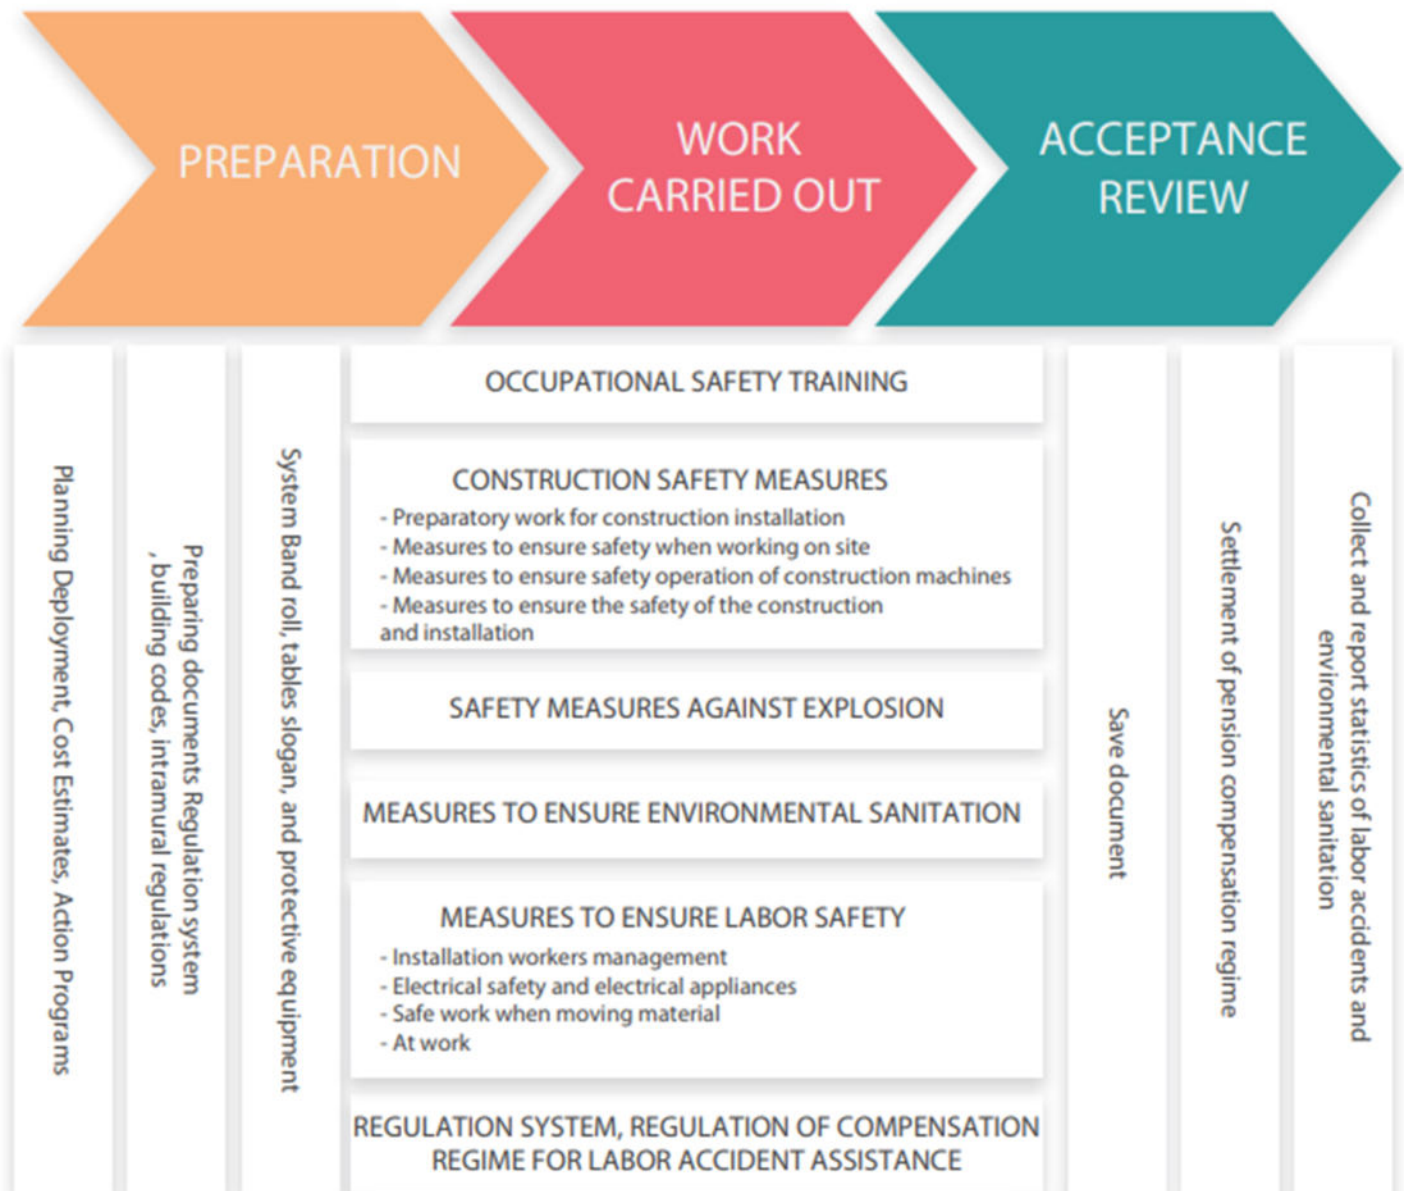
PREPARATION

WORK CARRIED OUT

ACCEPTANCE REVIEW

Planning Deployment, Cost Estimates, Action Programs

Preparing documents Regulation system , building codes, intramural regulations

System Band roll, tables slogan, and protective equipment

OCCUPATIONAL SAFETY TRAINING

CONSTRUCTION SAFETY MEASURES
- Preparatory work for construction installation
- Measures to ensure safety when working on site
- Measures to ensure safety operation of construction machines
- Measures to ensure the safety of the construction and installation

SAFETY MEASURES AGAINST EXPLOSION

MEASURES TO ENSURE ENVIRONMENTAL SANITATION

MEASURES TO ENSURE LABOR SAFETY
- Installation workers management
- Electrical safety and electrical appliances
- Safe work when moving material
- At work

REGULATION SYSTEM, REGULATION OF COMPENSATION REGIME FOR LABOR ACCIDENT ASSISTANCE

Save document

Settlement of pension compensation regime

Collect and report statistics of labor accidents and environmental sanitation